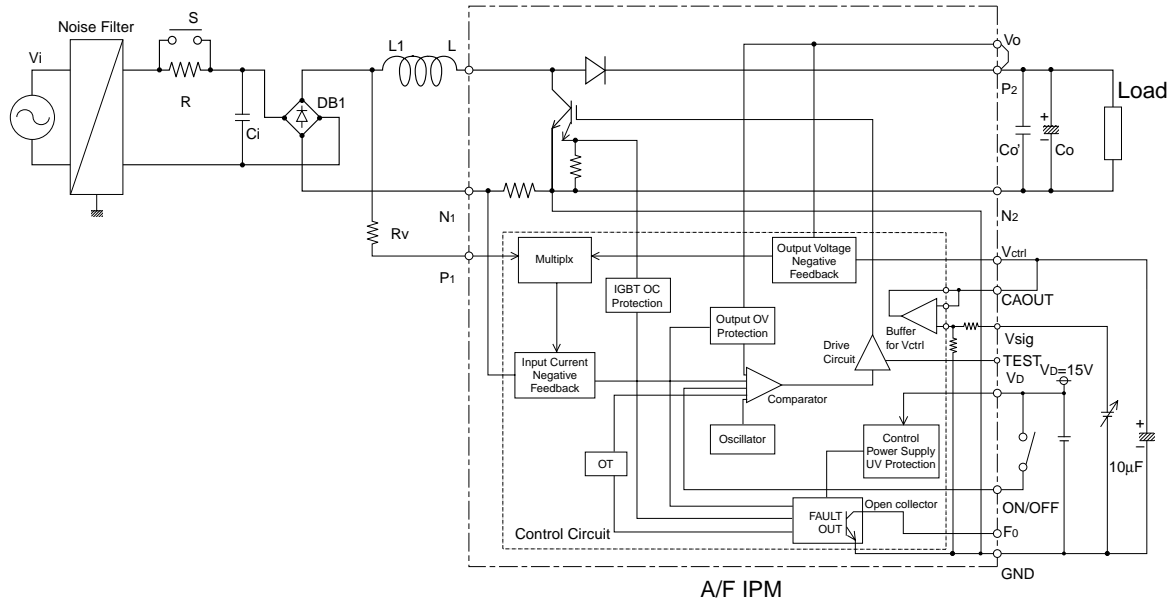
Noise Filter
S
Vi
R
Ci
DB1
L1
L
Vo
P2
Load
Co'
Co
N1
N2
Rv
P1
Multiplx
IGBT OC Protection
Output Voltage Negative Feedback
Vctrl
CAOUT
Output OV Protection
Buffer for Vctrl
Vsig
Drive Circuit
TEST
Input Current Negative Feedback
VD
$V_D$=15V
Comparator
Oscillator
Control Power Supply UV Protection
OT
10μF
ON/OFF
Open collector
FAULT OUT
F0
Control Circuit
GND
A/F IPM